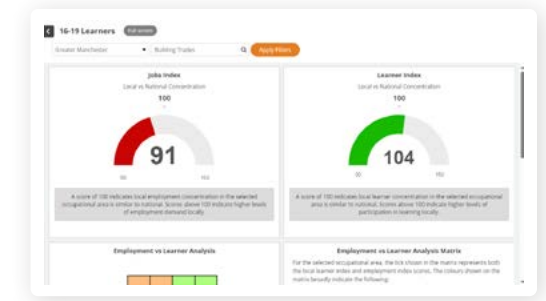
16-19 Learners Full screen

Greater Manchester

Building Trades

Apply Filters

Jobs Index

Local vs National Concentration

100

50

150

91

A score of 100 indicates local employment concentration in the selected occupational area is similar to national. Scores above 100 indicate higher levels of employment demand locally.

Learner Index

Local vs National Concentration

100

50

150

104

A score of 100 indicates local learner concentration in the selected occupational area is similar to national. Scores above 100 indicate higher levels of participation in learning locally.

Employment vs Learner Analysis

Employment vs Learner Analysis Matrix

For the selected occupational area, the tick shown in the matrix represents both the local learner index and employment index scores. The colours shown on the matrix broadly indicate the following: